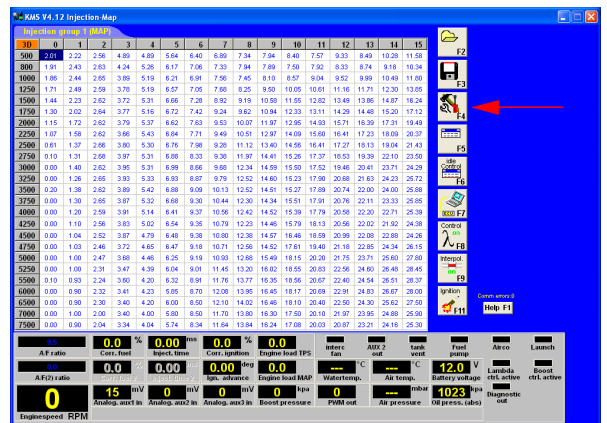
KMS V4.12 Injection-Map

Injection group 1 (MAP)

| 3D | 0 | 1 | 2 | 3 | 4 | 5 | 6 | 7 | 8 | 9 | 10 | 11 | 12 | 13 | 14 |
|---|---|---|---|---|---|---|---|---|---|---|---|---|---|---|---|
| 500 | 2.01 | 2.22 | 2.58 | 4.89 | 4.89 | 5.64 | 6.40 | 6.89 | 7.34 | 7.94 | 8.40 | 7.57 | 9.33 | 8.49 | 10.28 | 11.58 |
| 800 | 1.91 | 2.43 | 2.63 | 4.24 | 5.26 | 6.17 | 7.06 | 7.33 | 7.94 | 7.89 | 7.50 | 7.92 | 8.33 | 8.74 | 9.18 | 10.34 |
| 1000 | 1.85 | 2.44 | 2.65 | 3.89 | 5.19 | 6.21 | 6.91 | 7.56 | 7.45 | 8.10 | 8.57 | 9.04 | 9.52 | 9.99 | 10.49 | 11.80 |
| 1250 | 1.71 | 2.49 | 2.59 | 3.78 | 5.19 | 6.57 | 7.05 | 7.68 | 8.25 | 9.50 | 10.05 | 10.61 | 11.16 | 11.71 | 12.30 | 13.85 |
| 1500 | 1.44 | 2.23 | 2.62 | 3.72 | 5.31 | 6.66 | 7.28 | 8.92 | 9.19 | 10.58 | 11.55 | 12.82 | 13.49 | 13.86 | 14.87 | 16.24 |
| 1750 | 1.30 | 2.02 | 2.64 | 3.77 | 5.16 | 6.72 | 7.42 | 9.24 | 9.62 | 10.94 | 12.33 | 13.11 | 14.29 | 14.46 | 15.20 | 17.12 |
| 2000 | 1.15 | 1.72 | 2.62 | 3.79 | 5.37 | 6.62 | 7.63 | 9.53 | 10.07 | 11.97 | 12.95 | 14.93 | 15.71 | 16.39 | 17.31 | 19.49 |
| 2250 | 1.07 | 1.58 | 2.62 | 3.66 | 5.43 | 6.84 | 7.71 | 9.49 | 10.51 | 12.97 | 14.09 | 15.60 | 16.41 | 17.23 | 18.09 | 20.37 |
| 2500 | 0.61 | 1.37 | 2.66 | 3.80 | 5.30 | 6.76 | 7.98 | 8.26 | 11.12 | 13.40 | 14.56 | 16.41 | 17.27 | 18.13 | 19.04 | 21.43 |
| 2750 | 0.10 | 1.31 | 2.68 | 3.97 | 5.31 | 6.88 | 8.33 | 9.36 | 11.97 | 14.41 | 15.26 | 17.37 | 18.53 | 19.39 | 22.10 | 23.50 |
| 3000 | 0.00 | 1.40 | 2.62 | 3.95 | 5.31 | 6.99 | 8.66 | 9.60 | 12.34 | 14.59 | 15.50 | 17.52 | 19.46 | 20.41 | 23.71 | 24.29 |
| 3250 | 0.00 | 1.26 | 2.66 | 3.93 | 5.33 | 6.93 | 8.87 | 9.74 | 12.52 | 14.60 | 15.23 | 17.90 | 20.68 | 21.63 | 24.23 | 25.72 |
| 3500 | 0.00 | 1.28 | 2.62 | 3.89 | 5.42 | 6.88 | 9.09 | 10.13 | 12.52 | 14.51 | 15.27 | 17.89 | 20.74 | 22.00 | 24.00 | 25.88 |
| 3750 | 0.00 | 1.30 | 2.65 | 3.87 | 5.32 | 6.68 | 9.30 | 10.44 | 12.30 | 14.34 | 15.51 | 17.91 | 20.76 | 22.11 | 23.33 | 25.85 |
| 4000 | 0.00 | 1.20 | 2.59 | 3.91 | 5.14 | 6.41 | 9.37 | 10.56 | 12.42 | 14.52 | 15.39 | 17.79 | 20.58 | 22.20 | 22.71 | 25.39 |
| 4250 | 0.00 | 1.10 | 2.56 | 3.83 | 5.02 | 6.54 | 9.35 | 10.79 | 12.23 | 14.46 | 15.79 | 18.13 | 20.56 | 22.02 | 21.92 | 24.38 |
| 4500 | 0.00 | 1.04 | 2.52 | 3.87 | 4.79 | 6.48 | 9.36 | 10.80 | 12.38 | 14.57 | 16.46 | 18.59 | 20.99 | 22.08 | 22.88 | 24.26 |
| 4750 | 0.00 | 1.03 | 2.46 | 3.72 | 4.65 | 6.47 | 9.18 | 10.71 | 12.56 | 14.52 | 17.61 | 19.40 | 21.18 | 22.85 | 24.34 | 26.15 |
| 5000 | 0.00 | 1.00 | 2.47 | 3.68 | 4.46 | 6.25 | 9.19 | 10.93 | 12.68 | 15.49 | 18.15 | 20.20 | 21.75 | 23.71 | 25.60 | 27.80 |
| 5250 | 0.00 | 1.00 | 2.31 | 3.47 | 4.39 | 6.04 | 9.01 | 11.45 | 13.20 | 16.02 | 18.55 | 20.83 | 22.56 | 24.60 | 26.48 | 28.45 |
| 5500 | 0.10 | 0.93 | 2.24 | 3.60 | 4.20 | 6.32 | 8.91 | 11.76 | 13.77 | 15.35 | 18.56 | 20.67 | 22.40 | 24.54 | 26.51 | 28.37 |
| 6000 | 0.00 | 0.80 | 2.32 | 3.41 | 4.37 | 6.55 | 8.70 | 12.08 | 13.95 | 16.45 | 18.17 | 20.69 | 22.91 | 24.83 | 26.57 | 28.00 |
| 6500 | 0.00 | 0.90 | 2.30 | 3.40 | 4.20 | 6.00 | 8.50 | 12.10 | 14.02 | 16.46 | 18.10 | 20.40 | 22.50 | 24.30 | 25.62 | 27.50 |
| 7000 | 0.00 | 1.00 | 2.00 | 3.40 | 4.00 | 5.80 | 8.50 | 11.70 | 13.80 | 16.30 | 17.50 | 20.10 | 21.97 | 23.95 | 24.88 | 25.90 |
| 7500 | 0.00 | 1.00 | 2.00 | 3.30 | 4.00 | 5.70 | 8.40 | 11.50 | 13.60 | 16.20 | 17.40 | 20.00 | 21.80 | 23.80 | 24.80 | 25.70 |
| 8000 | 0.00 | 0.90 | 2.04 | 3.34 | 4.04 | 5.74 | 8.34 | 11.64 | 13.84 | 16.24 | 17.08 | 20.03 | 20.87 | 23.21 | 24.16 | 25.30 |

F2
F3
F4
F5
idle Control F6
F7
Control F8
Interpol. on F9
Ignition F11
Comm errors:0
Help F1

A/F ratio
0.0 % Corr. fuel
0.00 ms Inject. time
0.0 % Corr. ignition
0.0 % Engine load TPS
interc fan
AUX 2 out
tank vent
Fuel pump
Airco
Launch
A/F(2) ratio
0.00 ms
0.0 deg Ign. advance
0.0 kPa Engine load MAP
-- °C Watertemp.
-- °C Air temp.
12.0 V Battery voltage
Lambda ctrl. active
Boost ctrl. active
0 Enginespeed RPM
15 mV Analog. aux1 in
0 mV Analog. aux2 in
0 mV Analog. aux3 in
0.0 kPa Boost pressure
0 % PWM out
0 kPa Air pressure
1023 mbar Oil press. (abs)
Diagnostic out